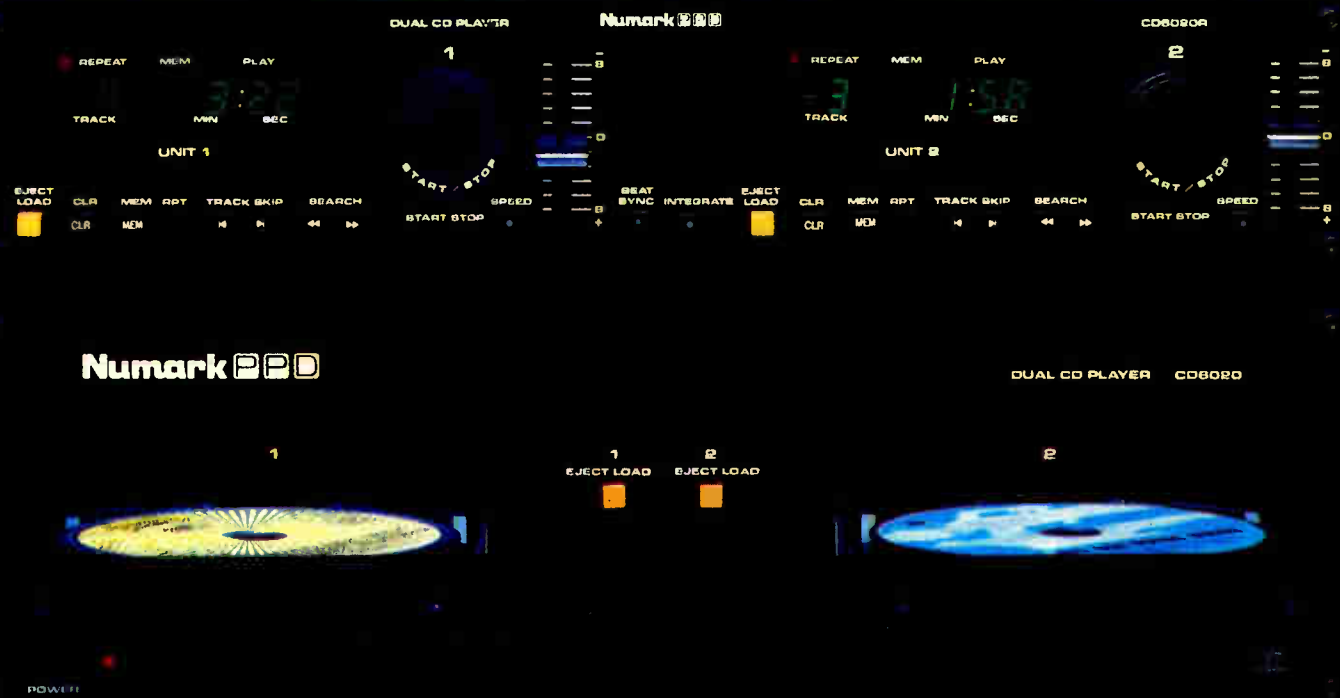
DUAL CD PLAYER

Numark PPD

CD6020A

REPEAT MEM PLAY

3:22

TRACK MIN SEC

UNIT 1

1

START / STOP

8

0

8

REPEAT MEM PLAY

3 1:58

TRACK MIN SEC

UNIT 2

2

START / STOP

8

0

8

EJECT LOAD CLR MEM RPT TRACK SKIP SEARCH

CLR MEM

START STOP SPEED

BEAT SYNC INTEGRATE

EJECT LOAD CLR MEM RPT TRACK SKIP SEARCH

CLR MEM

START STOP SPEED

Numark PPD

DUAL CD PLAYER CD6020

1

1 EJECT LOAD

2 EJECT LOAD

2

POWER